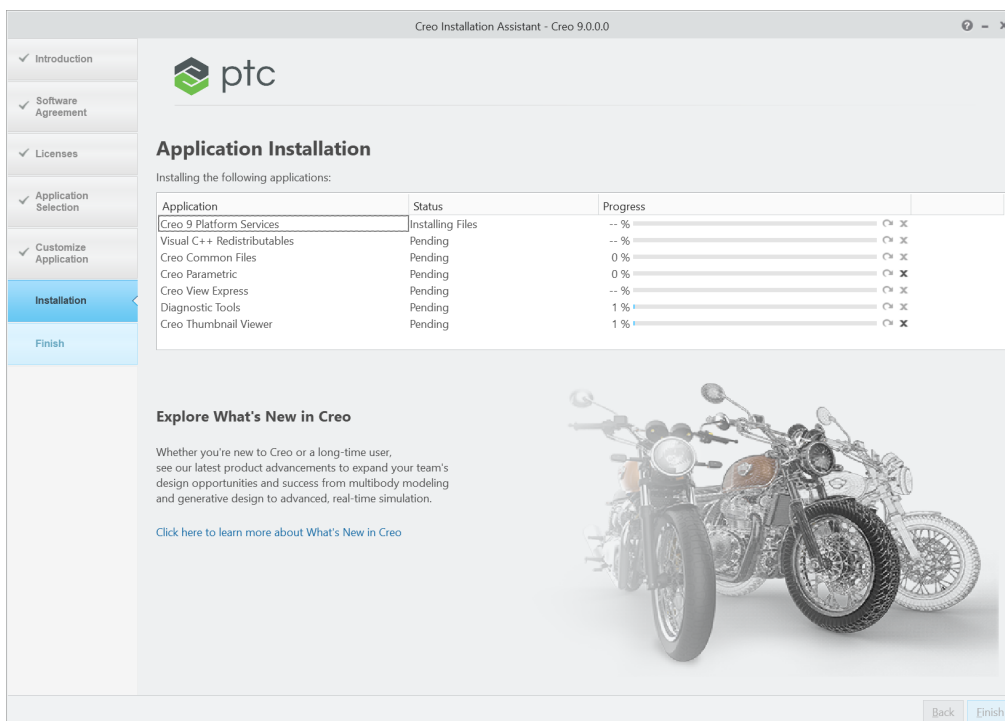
Creo Installation Assistant - Creo 9.0.0.0

? – ×

✓ Introduction
✓ Software Agreement
✓ Licenses
✓ Application Selection
✓ Customize Application
Installation
Finish

ptc

Application Installation

Installing the following applications:

| Application | Status | Progress |
|---|---|---|
| Creo 9 Platform Services | Installing Files | -- % |
| Visual C++ Redistributables | Pending | -- % |
| Creo Common Files | Pending | 0 % |
| Creo Parametric | Pending | 0 % |
| Creo View Express | Pending | -- % |
| Diagnostic Tools | Pending | 1 % |
| Creo Thumbnail Viewer | Pending | 1 % |

Explore What's New in Creo

Whether you're new to Creo or a long-time user, see our latest product advancements to expand your team's design opportunities and success from multibody modeling and generative design to advanced, real-time simulation.

Click here to learn more about What's New in Creo

Back Finish